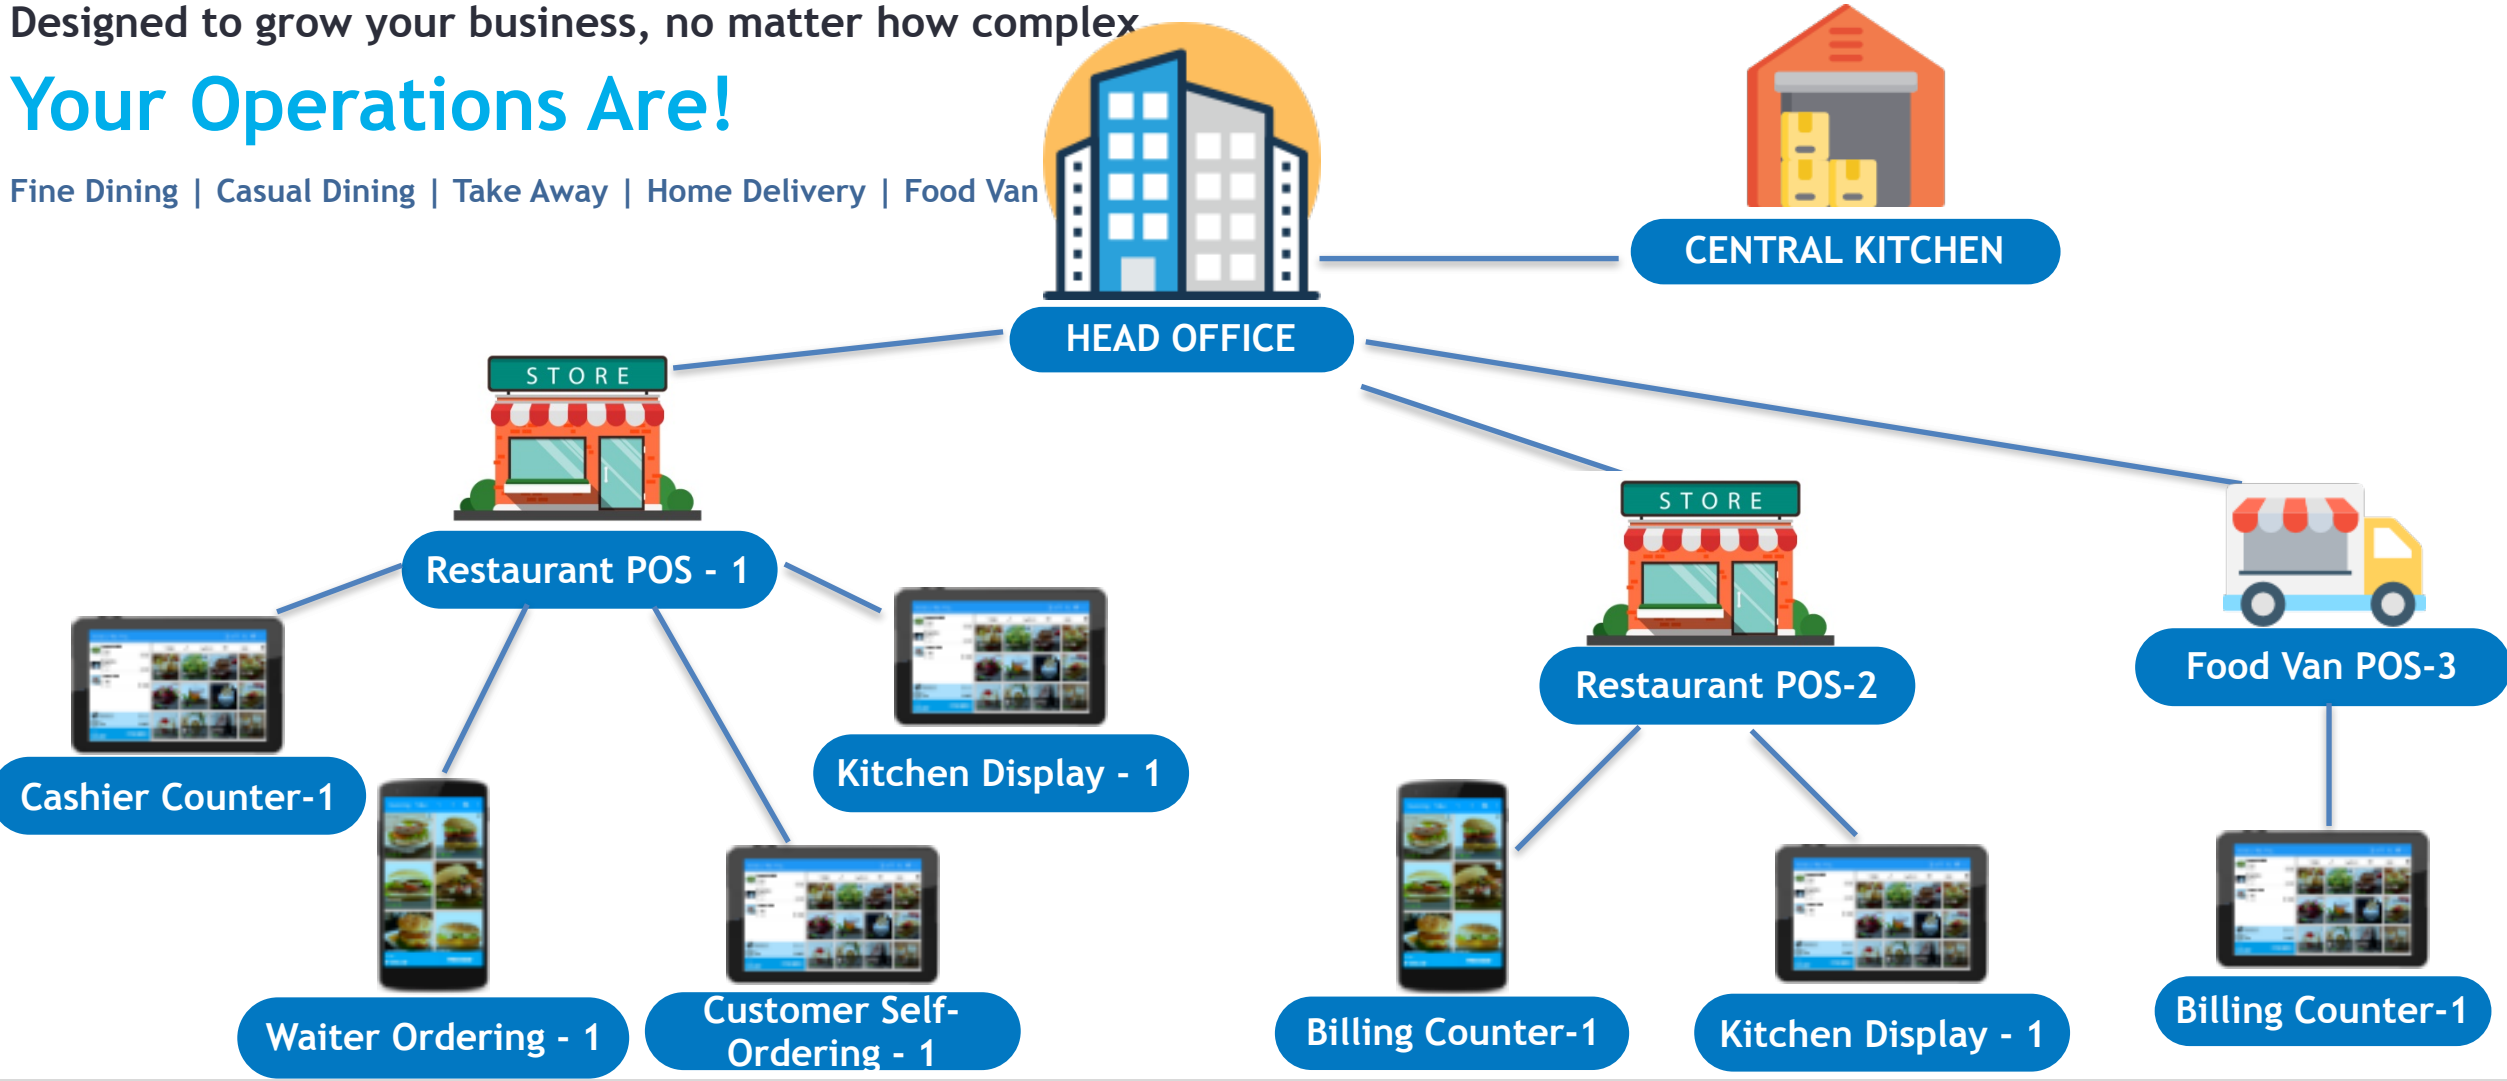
Designed to grow your business, no matter how complex

Your Operations Are!

Fine Dining | Casual Dining | Take Away | Home Delivery | Food Van

CENTRAL KITCHEN

HEAD OFFICE

STORE

Restaurant POS - 1

Cashier Counter-1

Kitchen Display - 1

Waiter Ordering - 1

Customer Self-Ordering - 1

STORE

Restaurant POS-2

Food Van POS-3

Billing Counter-1

Kitchen Display - 1

Billing Counter-1